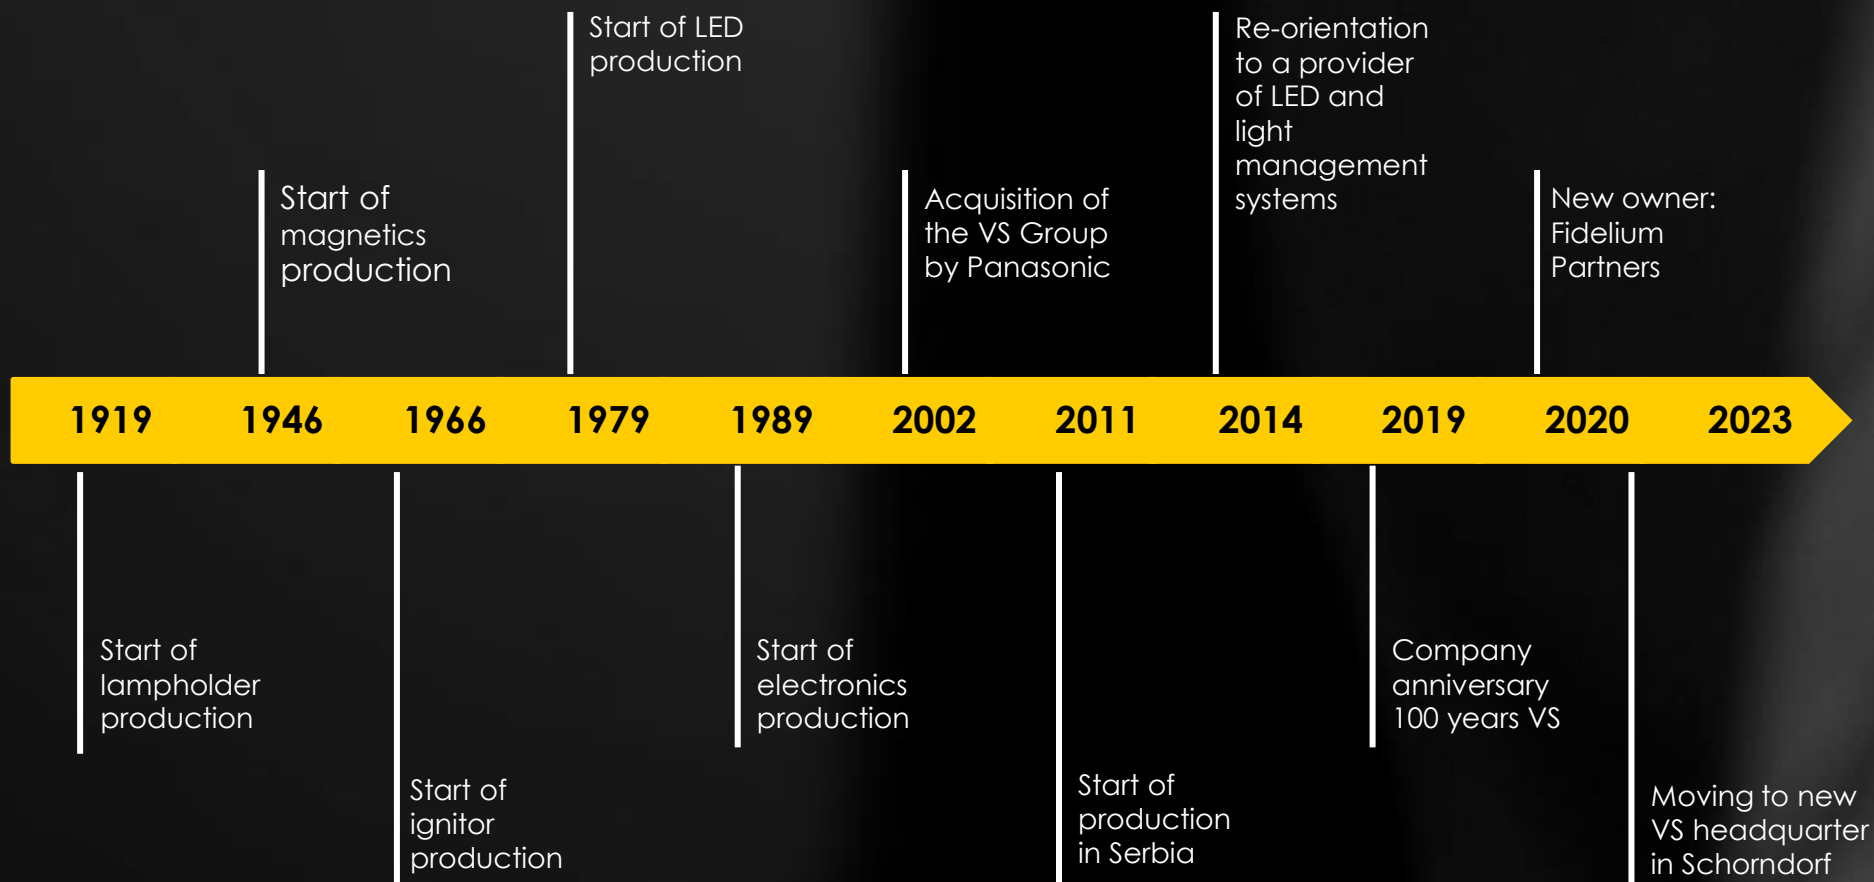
Start of LED production

Re-orientation to a provider of LED and light management systems

Start of magnetics production

Acquisition of the VS Group by Panasonic

New owner: Fidelium Partners

1919 1946 1966 1979 1989 2002 2011 2014 2019 2020 2023

Start of lampholder production

Start of ignitor production

Start of electronics production

Start of production in Serbia

Company anniversary 100 years VS

Moving to new VS headquarter in Schorndorf